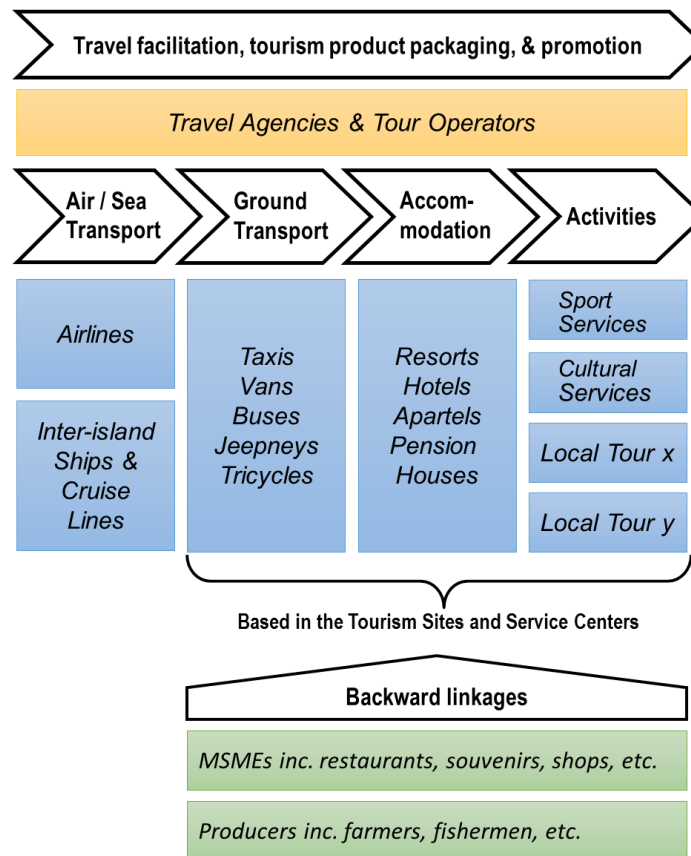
Travel facilitation, tourism product packaging, & promotion

Travel Agencies & Tour Operators

Air / Sea Transport

Ground Transport

Accommodation

Activities

Airlines

Inter-island Ships & Cruise Lines

Taxis
Vans
Buses
Jeepneys
Tricycles

Resorts
Hotels
Apartels
Pension Houses

Sport Services

Cultural Services

Local Tour x

Local Tour y

Based in the Tourism Sites and Service Centers

Backward linkages

MSMEs inc. restaurants, souvenirs, shops, etc.

Producers inc. farmers, fishermen, etc.